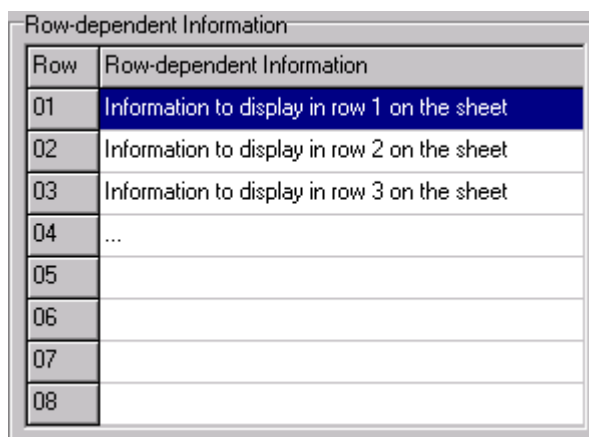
Row-dependent Information

| Row | Row-dependent Information |
|---|---|
| 01 | Information to display in row 1 on the sheet |
| 02 | Information to display in row 2 on the sheet |
| 03 | Information to display in row 3 on the sheet |
| 04 | ... |
| 05 | |
| 06 | |
| 07 | |
| 08 | |